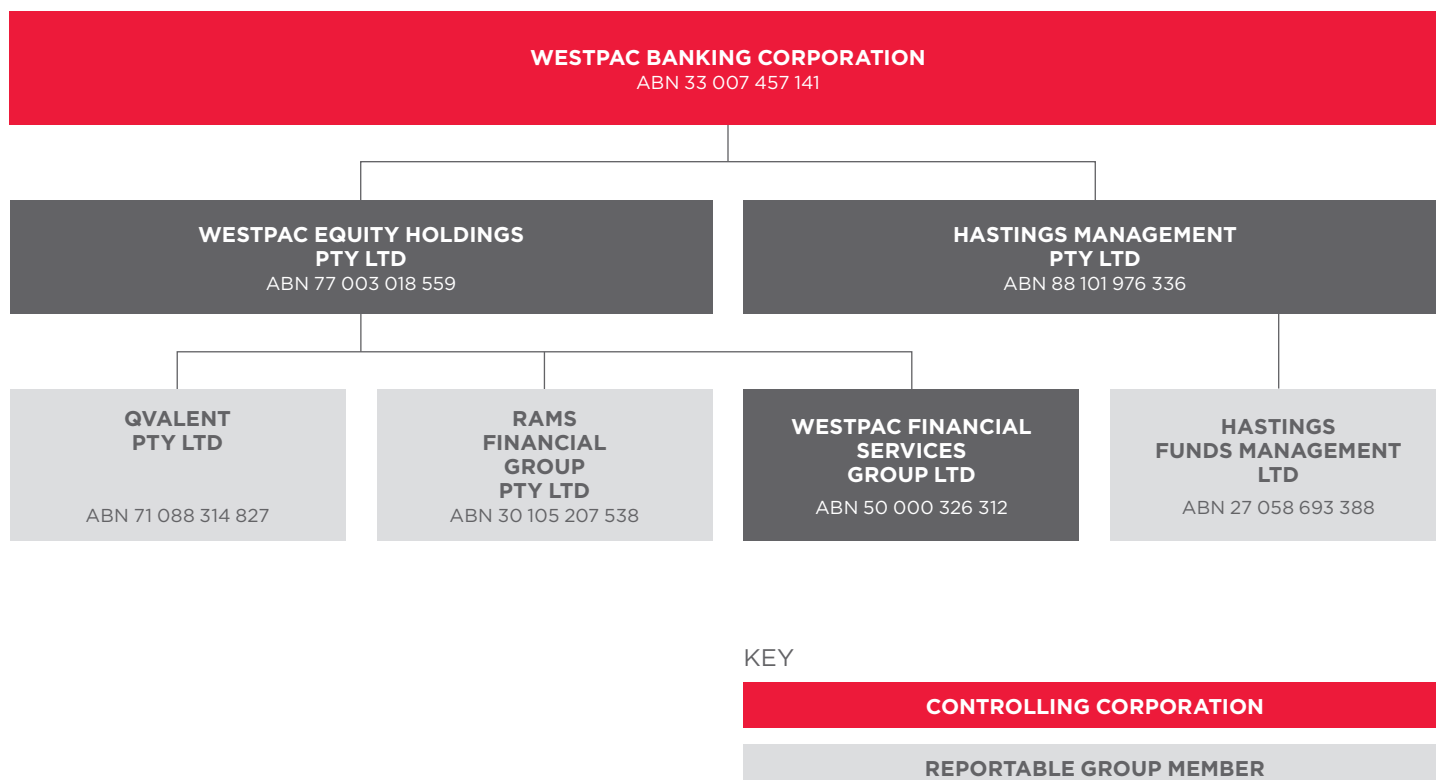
WESTPAC BANKING CORPORATION
ABN 33 007 457 141

WESTPAC EQUITY HOLDINGS PTY LTD
ABN 77 003 018 559

HASTINGS MANAGEMENT PTY LTD
ABN 88 101 976 336

QVALENT PTY LTD
ABN 71 088 314 827

RAMS FINANCIAL GROUP PTY LTD
ABN 30 105 207 538

WESTPAC FINANCIAL SERVICES GROUP LTD
ABN 50 000 326 312

HASTINGS FUNDS MANAGEMENT LTD
ABN 27 058 693 388

KEY

CONTROLLING CORPORATION

REPORTABLE GROUP MEMBER